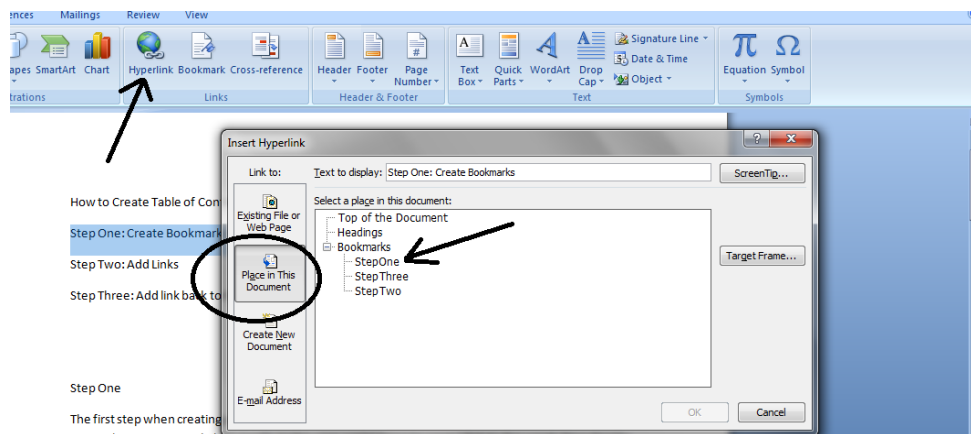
ences Mailings Review View

apes SmartArt Chart Hyperlink Bookmark Cross-reference Header Footer Page Number Text Box Quick Parts WordArt Drop Cap Signature Line Date & Time Object Equation Symbol

trations Links Header & Footer Text Symbols

How to Create Table of Con

Step One: Create Bookmark

Step Two: Add Links

Step Three: Add link back to

Step One

The first step when creating

Insert Hyperlink

Link to:

Existing File or Web Page

Place in This Document

Create New Document

E-mail Address

Text to display: Step One: Create Bookmarks

ScreenTip...

Select a place in this document:

Top of the Document
Headings
Bookmarks
StepOne
StepThree
StepTwo

Target Frame...

OK Cancel